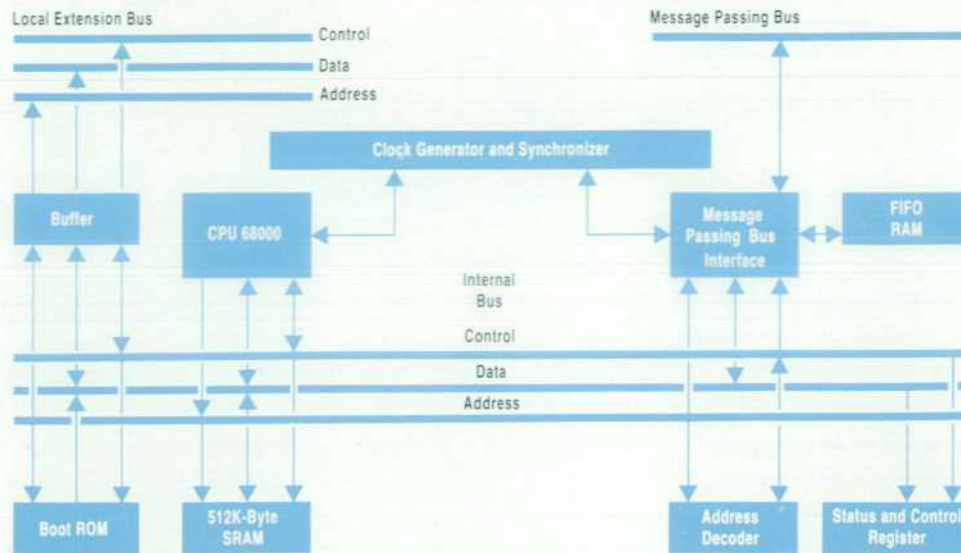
Local Extension Bus

Control

Data

Address

Message Passing Bus

Clock Generator and Synchronizer

Buffer

CPU 68000

Message Passing Bus Interface

FIFO RAM

Internal Bus

Control

Data

Address

Boot ROM

512K-Byte SRAM

Address Decoder

Status and Control Register